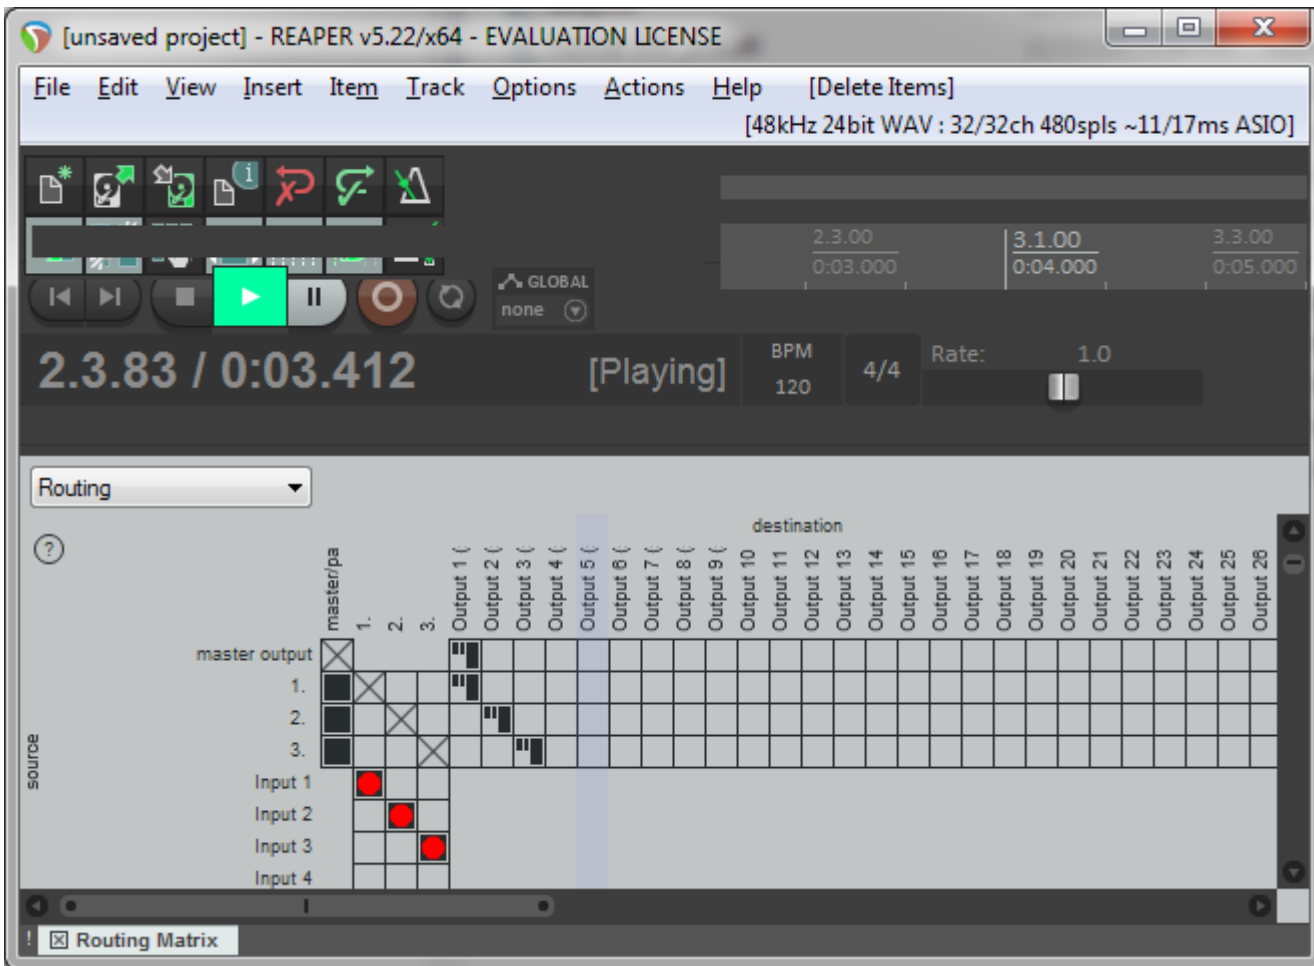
[unsaved project] - REAPER v5.22/x64 - EVALUATION LICENSE

File Edit View Insert Item Track Options Actions Help [Delete Items]

[48kHz 24bit WAV : 32/32ch 480spls ~11/17ms ASIO]

2.3.00
0:03.000
3.1.00
0:04.000
3.3.00
0:05.000

GLOBAL
none

2.3.83 / 0:03.412 [Playing] BPM 120 4/4 Rate: 1.0

Routing

?

destination

master/pa
1.
2.
3.
Output 1 (
Output 2 (
Output 3 (
Output 4 (
Output 5 (
Output 6 (
Output 7 (
Output 8 (
Output 9 (
Output 10
Output 11
Output 12
Output 13
Output 14
Output 15
Output 16
Output 17
Output 18
Output 19
Output 20
Output 21
Output 22
Output 23
Output 24
Output 25
Output 26

source
master output
1.
2.
3.
Input 1
Input 2
Input 3
Input 4

Routing Matrix